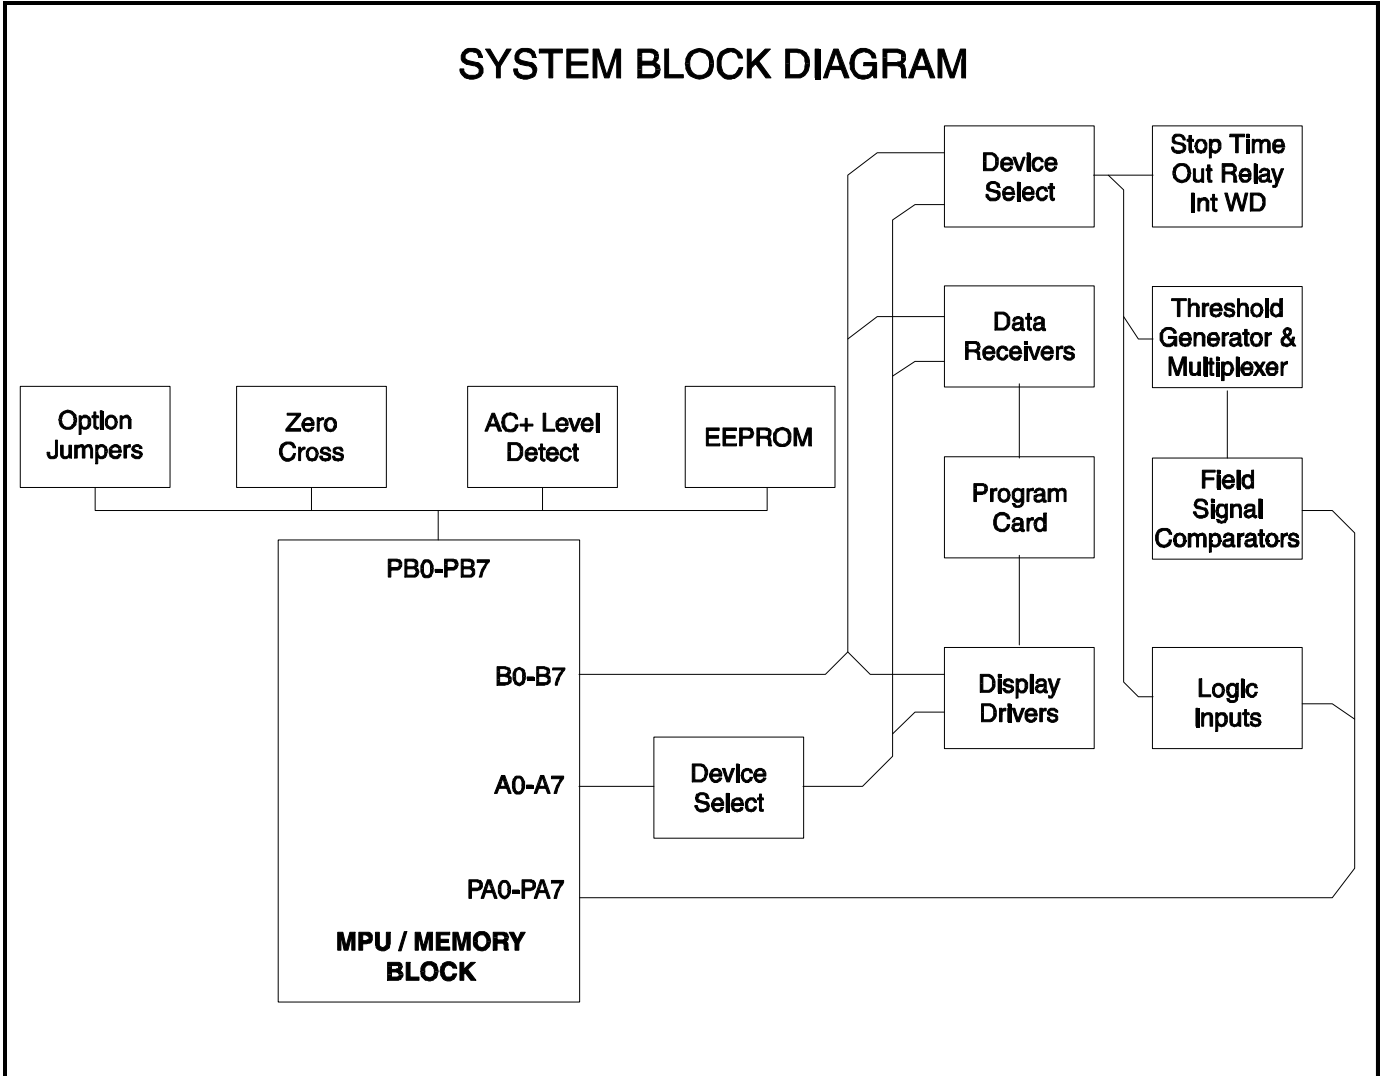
SYSTEM BLOCK DIAGRAM

Device Select

Stop Time Out Relay Int WD

Data Receivers

Threshold Generator & Multiplexer

Option Jumpers

Zero Cross

AC+ Level Detect

EEPROM

Program Card

Field Signal Comparators

PB0-PB7

B0-B7

Display Drivers

Logic Inputs

A0-A7

Device Select

PA0-PA7

MPU / MEMORY BLOCK